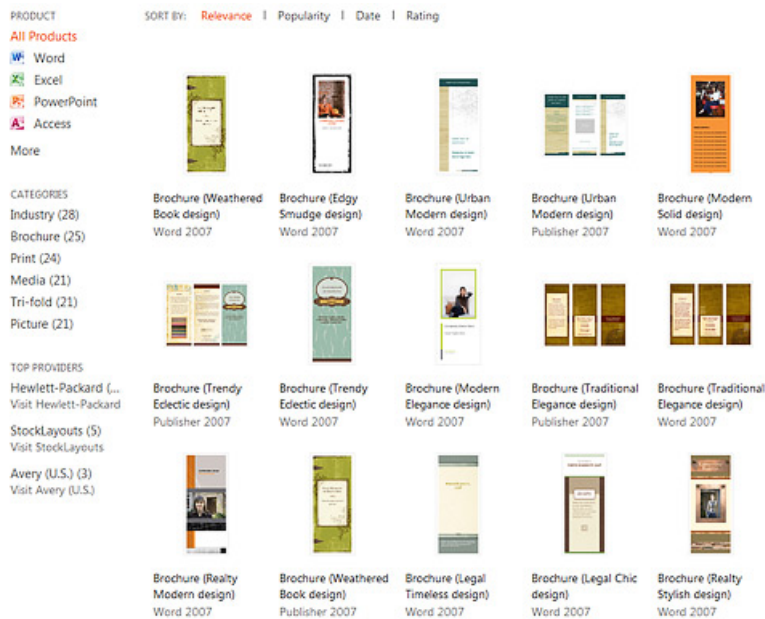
PRODUCT
All Products
Word
Excel
PowerPoint
Access
More

CATEGORIES
Industry (28)
Brochure (25)
Print (24)
Media (21)
Tri-fold (21)
Picture (21)

TOP PROVIDERS
Hewlett-Packard (...
Visit Hewlett-Packard

StockLayouts (5)
Visit StockLayouts

Avery (U.S.) (3)
Visit Avery (U.S.)

SORT BY: Relevance | Popularity | Date | Rating

Brochure (Weathered Book design)
Word 2007

Brochure (Edgy Smudge design)
Word 2007

Brochure (Urban Modern design)
Word 2007

Brochure (Urban Modern design)
Publisher 2007

Brochure (Modern Solid design)
Word 2007

Brochure (Trendy Eclectic design)
Publisher 2007

Brochure (Trendy Eclectic design)
Word 2007

Brochure (Modern Elegance design)
Word 2007

Brochure (Traditional Elegance design)
Publisher 2007

Brochure (Traditional Elegance design)
Word 2007

Brochure (Realty Modern design)
Word 2007

Brochure (Weathered Book design)
Publisher 2007

Brochure (Legal Timeless design)
Word 2007

Brochure (Legal Chic design)
Word 2007

Brochure (Realty Stylish design)
Word 2007